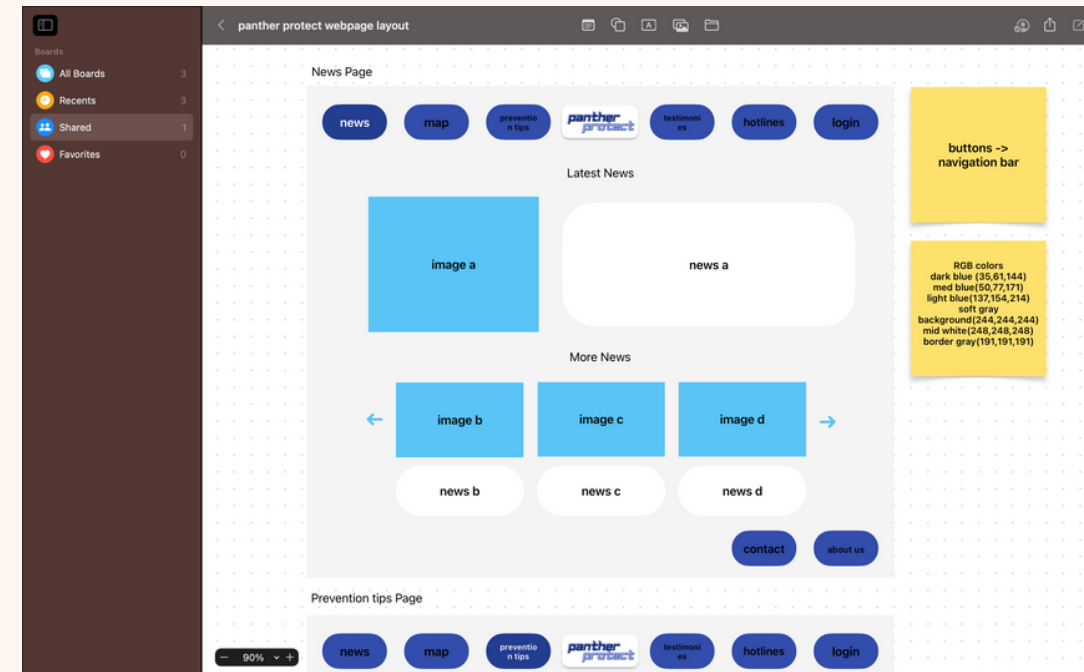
Boards
All Boards 3
Recents 3
Shared 1
Favorites 0

panther protect webpage layout

News Page

news
map
prevention tips
panther protect
testimonies
hotlines
login

Latest News

image a
news a

More News

image b
image c
image d

news b
news c
news d

contact
about us

buttons -> navigation bar

RGB colors
dark blue (35,61,144)
med blue(50,77,171)
light blue(137,154,214)
soft gray background(244,244,244)
mid white(248,248,248)
border gray(191,191,191)

Prevention tips Page

news
map
prevention tips
panther protect
testimonies
hotlines
login

90%